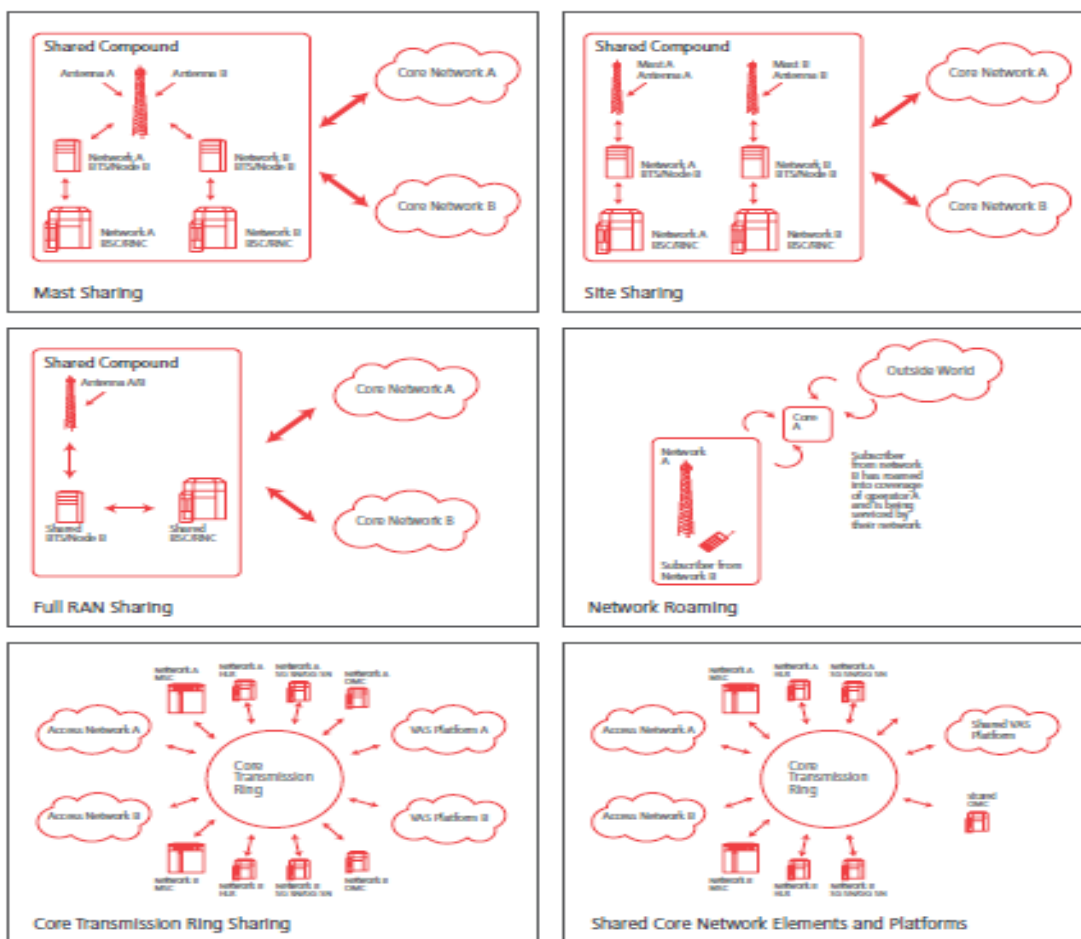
Shared Compound

Antenna A

Antenna B

Network A BTS/Node B

Network B BTS/Node B

Network A BSC/RNC

Network B BSC/RNC

Core Network A

Core Network B

Mast Sharing

Shared Compound

Mast A Antenna A

Mast B Antenna B

Network A BTS/Node B

Network B BTS/Node B

Network A BSC/RNC

Network B BSC/RNC

Core Network A

Core Network B

Site Sharing

Shared Compound

Antenna A/B

Shared BTS/Node B

Shared BSC/RNC

Core Network A

Core Network B

Full RAN Sharing

Outside World

Core A

Network A

Subscriber from network B has roamed into coverage of operator A and is being serviced by their network

Subscriber from Network B

Network Roaming

Network A MSC

Network A HLR

Network A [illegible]

Network A OMC

Access Network A

Access Network B

Core Transmission Ring

VAS Platform A

VAS Platform B

Network B MSC

Network B HLR

Network B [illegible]

Network B OMC

Core Transmission Ring Sharing

Network A MSC

Network A HLR

Network A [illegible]

Access Network A

Access Network B

Core Transmission Ring

Shared VAS Platform

Shared OMC

Network B MSC

Network B HLR

Network B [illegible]

Shared Core Network Elements and Platforms